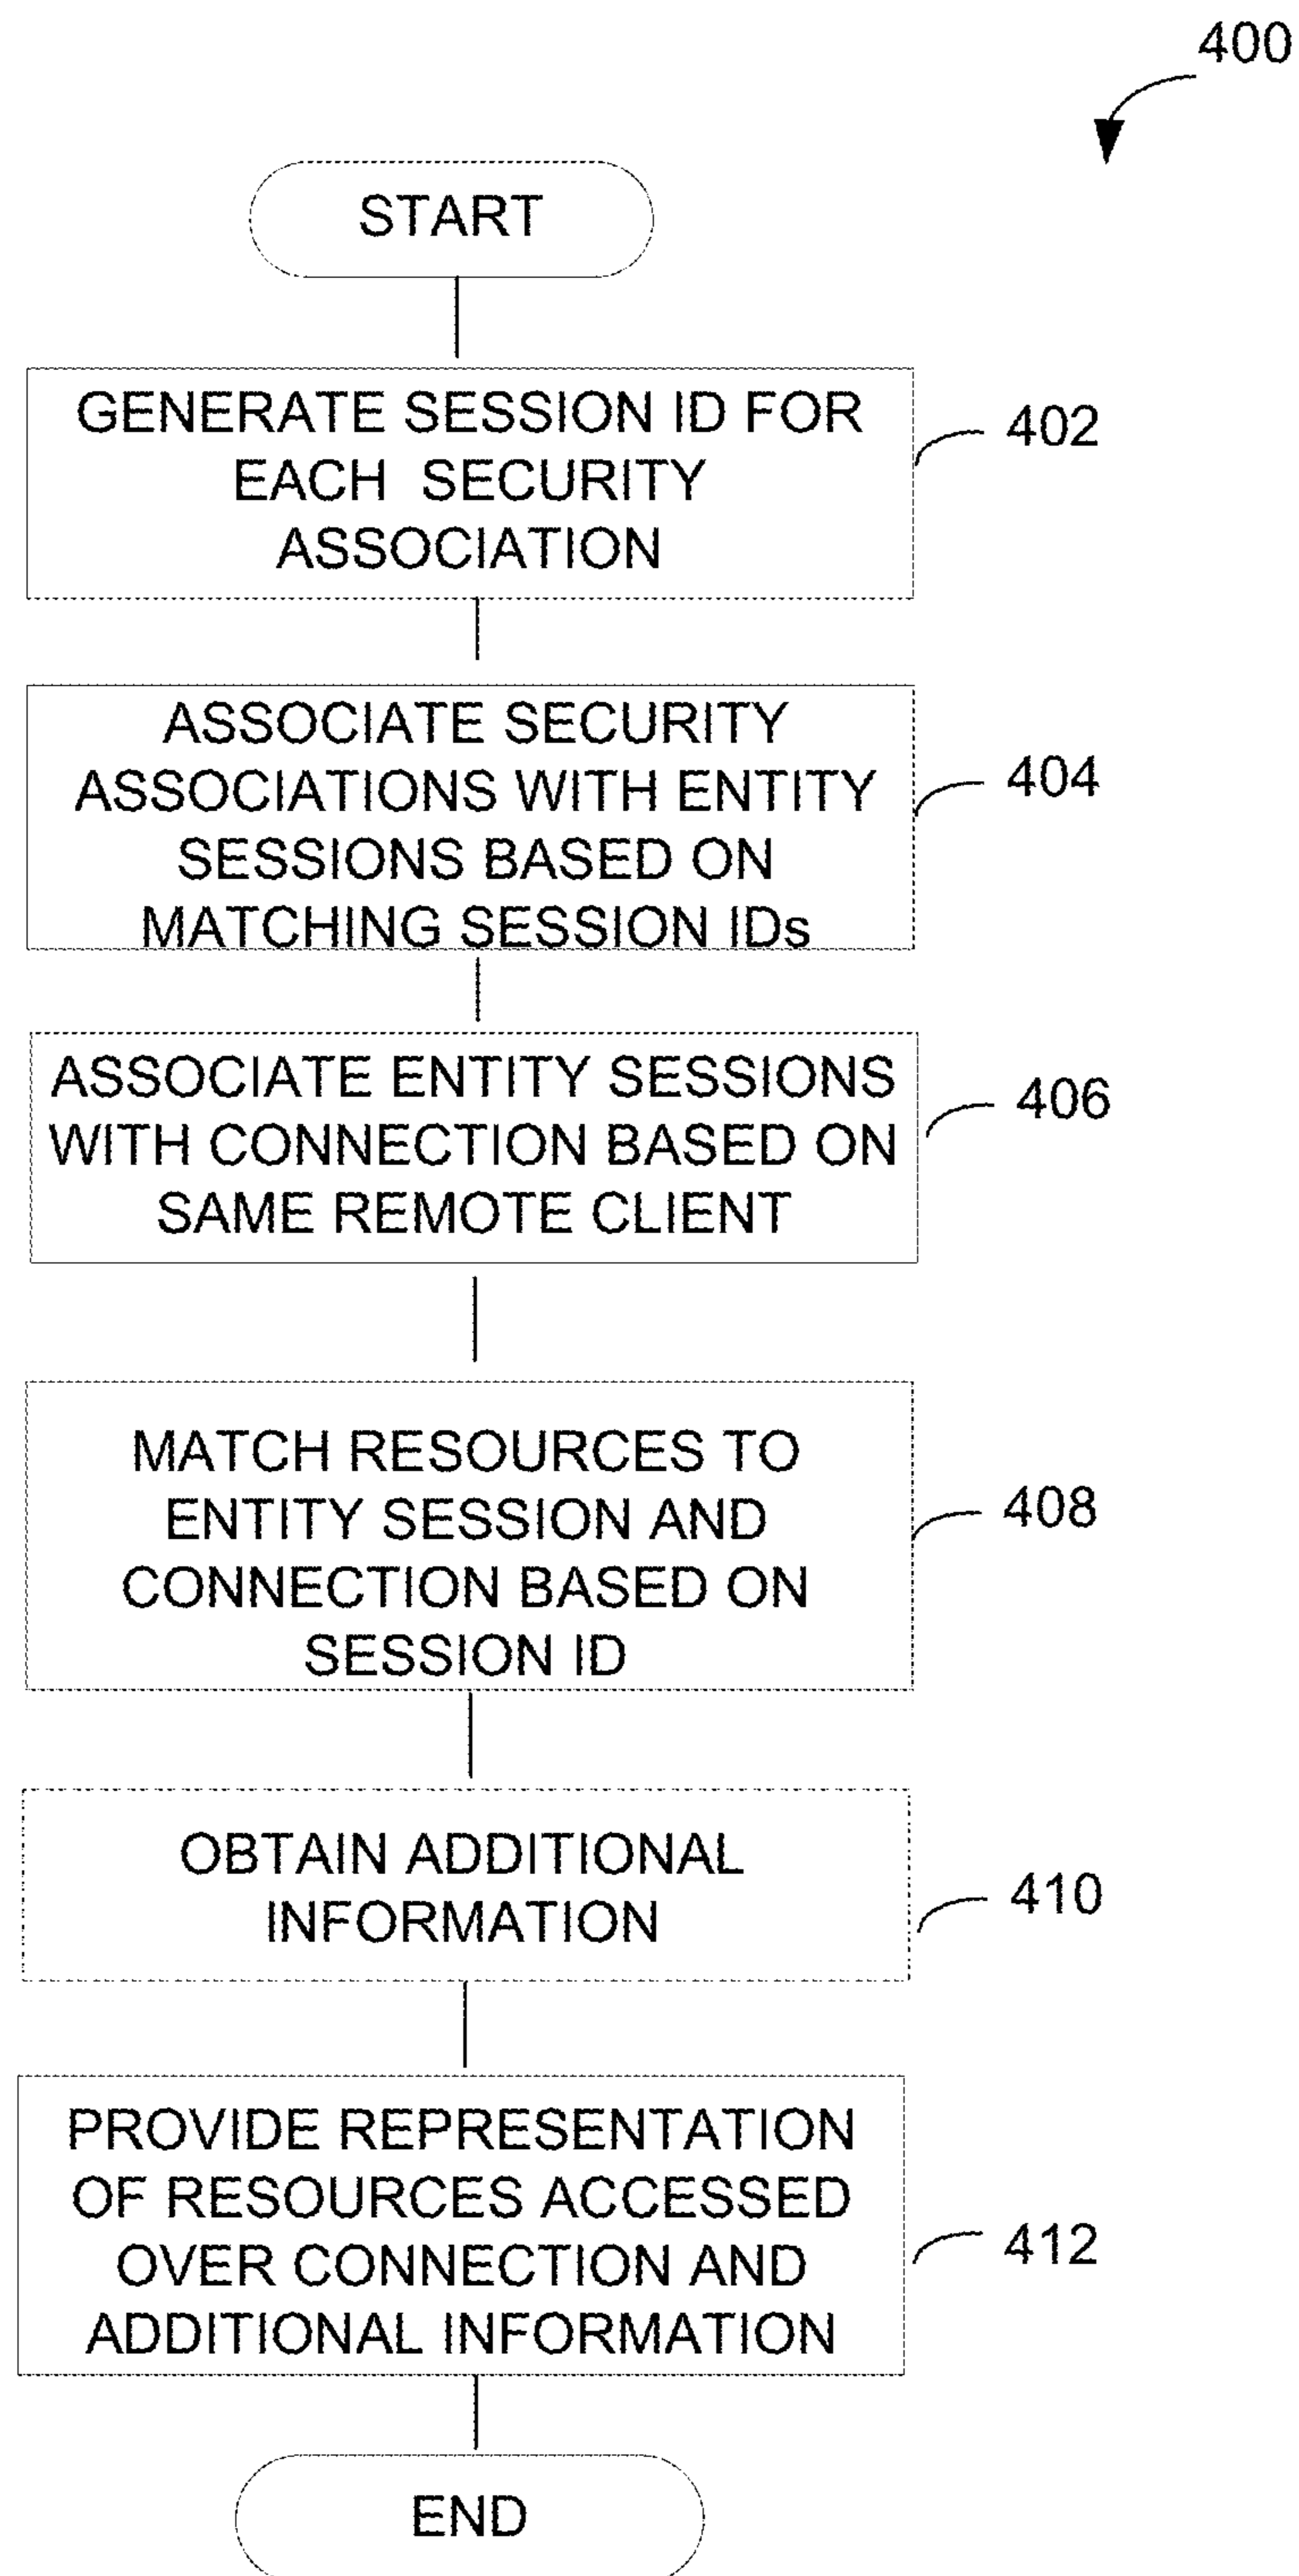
400

START

GENERATE SESSION ID FOR EACH SECURITY ASSOCIATION

402

ASSOCIATE SECURITY ASSOCIATIONS WITH ENTITY SESSIONS BASED ON MATCHING SESSION IDs

404

ASSOCIATE ENTITY SESSIONS WITH CONNECTION BASED ON SAME REMOTE CLIENT

406

MATCH RESOURCES TO ENTITY SESSION AND CONNECTION BASED ON SESSION ID

408

OBTAIN ADDITIONAL INFORMATION

410

PROVIDE REPRESENTATION OF RESOURCES ACCESSED OVER CONNECTION AND ADDITIONAL INFORMATION

412

END